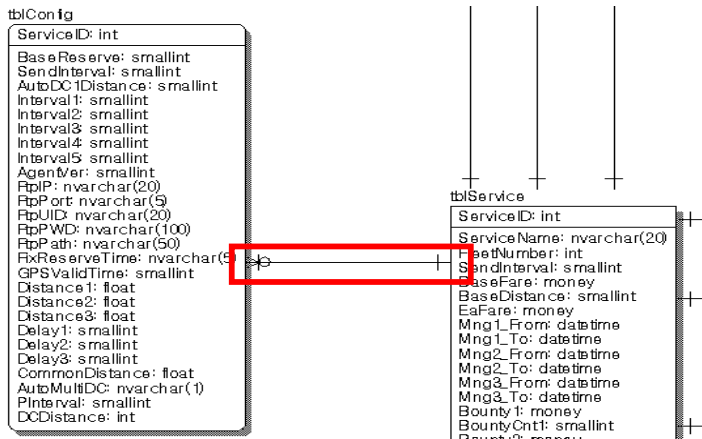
tblConfig

ServiceID: int

BaseReserve: smallint
SendInterval: smallint
AutoDC1Distance: smallint
Interval1: smallint
Interval2: smallint
Interval3: smallint
Interval4: smallint
Interval5: smallint
AgentVer: smallint
FtpIP: nvarchar(20)
FtpPort: nvarchar(5)
FtpUID: nvarchar(20)
FtpPWD: nvarchar(100)
FtpPath: nvarchar(50)
FixReserveTime: nvarchar(5)
GPSValidTime: smallint
Distance1: float
Distance2: float
Distance3: float
Delay1: smallint
Delay2: smallint
Delay3: smallint
CommonDistance: float
AutoMultiDC: nvarchar(1)
PInterval: smallint
DCDistance: int

tblService

ServiceID: int

ServiceName: nvarchar(20)
FleetNumber: int
SendInterval: smallint
BaseFare: money
BaseDistance: smallint
EaFare: money
Mng1_From: datetime
Mng1_To: datetime
Mng2_From: datetime
Mng2_To: datetime
Mng3_From: datetime
Mng3_To: datetime
Bounty1: money
BountyCnt1: smallint
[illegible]